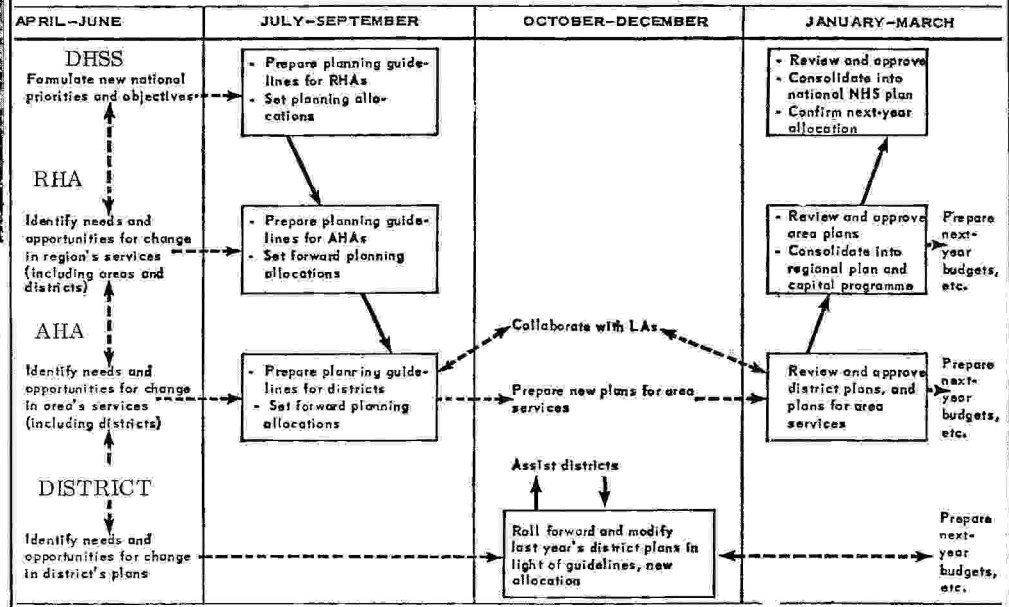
| APRIL–JUNE | JULY–SEPTEMBER | OCTOBER–DECEMBER | JANUARY–MARCH |
|---|---|---|---|

DHSS

Formulate new national priorities and objectives

- Prepare planning guidelines for RHAs
- Set planning allocations

- Review and approve
- Consolidate into national NHS plan
- Confirm next-year allocation

RHA

Identify needs and opportunities for change in region's services (including areas and districts)

- Prepare planning guidelines for AHAs
- Set forward planning allocations

- Review and approve area plans
- Consolidate into regional plan and capital programme

Prepare next-year budgets, etc.

AHA

Identify needs and opportunities for change in area's services (including districts)

- Prepare planning guidelines for districts
- Set forward planning allocations

Collaborate with LAs

Prepare new plans for area services

Review and approve district plans, and plans for area services

Prepare next-year budgets, etc.

DISTRICT

Identify needs and opportunities for change in district's plans

Assist districts

Roll forward and modify last year's district plans in light of guidelines, new allocation

Prepare next-year budgets, etc.